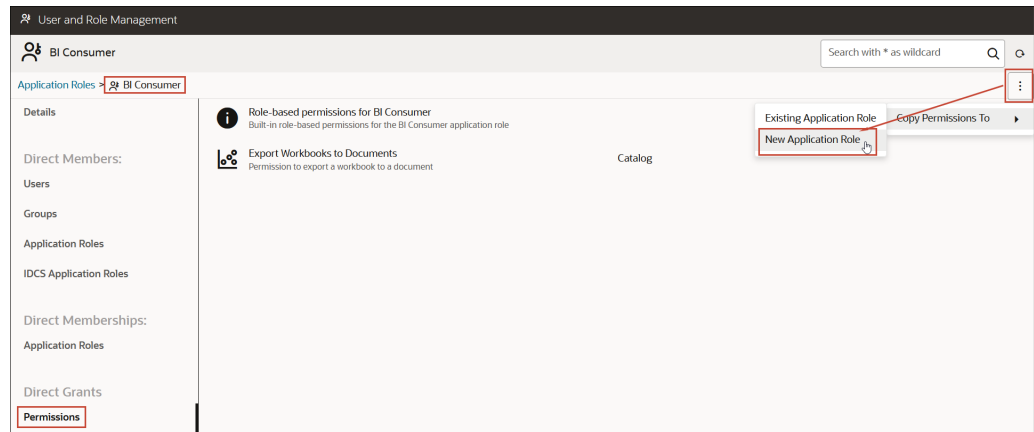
User and Role Management

BI Consumer

Search with * as wildcard

Application Roles > BI Consumer

Details

Direct Members:

Users

Groups

Application Roles

IDCS Application Roles

Direct Memberships:

Application Roles

Direct Grants

Permissions

Role-based permissions for BI Consumer
Built-in role-based permissions for the BI Consumer application role

Export Workbooks to Documents
Permission to export a workbook to a document

Catalog

Existing Application Role

New Application Role

Copy Permissions To